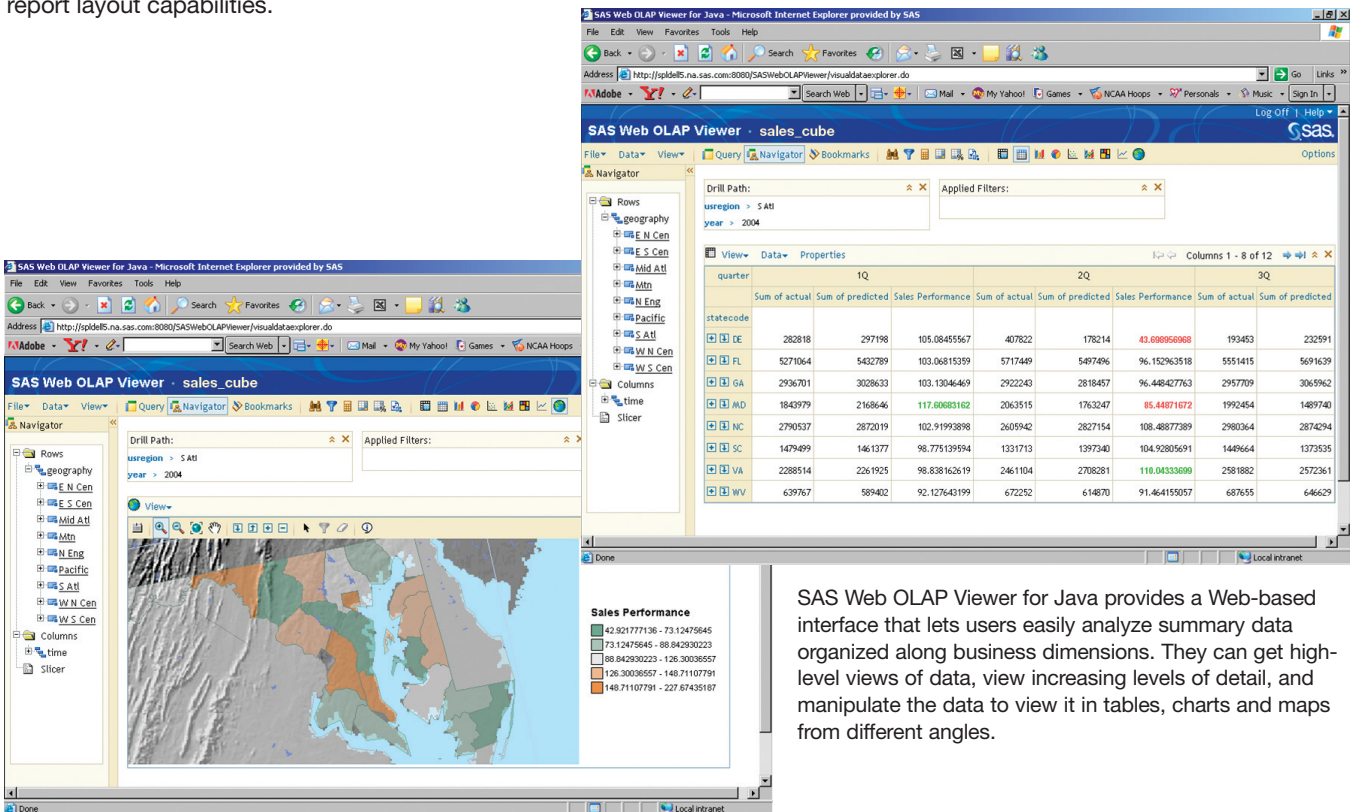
report layout capabilities.

SAS Web OLAP Viewer for Java - Microsoft Internet Explorer provided by SAS
File Edit View Favorites Tools Help
Back Search Favorites
Address http://spldell5.na.sas.com:8080/SASWebOLAPViewer/visualdataexplorer.do
Go Links
Adobe Search Web Mail My Yahoo! Games NCAA Hoops Personals Music Sign In
Log Off | Help
SAS Web OLAP Viewer · sales_cube
sas.
File Data View Query Navigator Bookmarks
Options
Navigator
Rows
geography
E N Cen
E S Cen
Mid Atl
Mtn
N Eng
Pacific
S Atl
W N Cen
W S Cen
Columns
time
Slicer
Drill Path:
usregion > S Atl
year > 2004
Applied Filters:
View Data Properties
Columns 1 - 8 of 12

| quarter | 1Q | | | 2Q | | | 3Q | |
|---|---|---|---|---|---|---|---|---|
| statecode | Sum of actual | Sum of predicted | Sales Performance | Sum of actual | Sum of predicted | Sales Performance | Sum of actual | Sum of predicted |
| DE | 282818 | 297198 | 105.08455567 | 407822 | 178214 | 43.698956968 | 193453 | 232591 |
| FL | 5271064 | 5432789 | 103.06815359 | 5717449 | 5497496 | 96.152963518 | 5551415 | 5691639 |
| GA | 2936701 | 3028633 | 103.13046469 | 2922243 | 2818457 | 96.448427763 | 2957709 | 3065962 |
| MD | 1843979 | 2168646 | 117.60683162 | 2063515 | 1763247 | 85.44871672 | 1992454 | 1489740 |
| NC | 2790537 | 2872019 | 102.91993898 | 2605942 | 2827154 | 108.48877389 | 2980364 | 2874294 |
| SC | 1479499 | 1461377 | 98.775139594 | 1331713 | 1397340 | 104.92805691 | 1449664 | 1373535 |
| VA | 2288514 | 2261925 | 98.838162619 | 2461104 | 2708281 | 110.04333699 | 2581882 | 2572361 |
| WV | 639767 | 589402 | 92.127643199 | 672252 | 614870 | 91.464155057 | 687655 | 646629 |

Done
Local intranet

SAS Web OLAP Viewer for Java - Microsoft Internet Explorer provided by SAS
File Edit View Favorites Tools Help
Back Search Favorites
Address http://spldell5.na.sas.com:8080/SASWebOLAPViewer/visualdataexplorer.do
Adobe Search Web Mail My Yahoo! Games NCAA Hoops
SAS Web OLAP Viewer · sales_cube
File Data View Query Navigator Bookmarks
Navigator
Rows
geography
E N Cen
E S Cen
Mid Atl
Mtn
N Eng
Pacific
S Atl
W N Cen
W S Cen
Columns
time
Slicer
Drill Path:
usregion > S Atl
year > 2004
Applied Filters:
View
Sales Performance
42.921777136 - 73.12475645
73.12475645 - 88.842930223
88.842930223 - 126.30036557
126.30036557 - 148.71107791
148.71107791 - 227.67435187
Done
Local intranet

SAS Web OLAP Viewer for Java provides a Web-based interface that lets users easily analyze summary data organized along business dimensions. They can get high-level views of data, view increasing levels of detail, and manipulate the data to view it in tables, charts and maps from different angles.